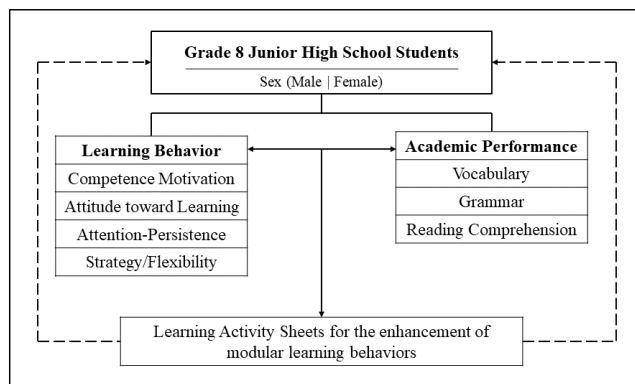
Grade 8 Junior High School Students
Sex (Male | Female)

Learning Behavior
Competence Motivation
Attitude toward Learning
Attention-Persistence
Strategy/Flexibility

Academic Performance
Vocabulary
Grammar
Reading Comprehension

Learning Activity Sheets for the enhancement of modular learning behaviors